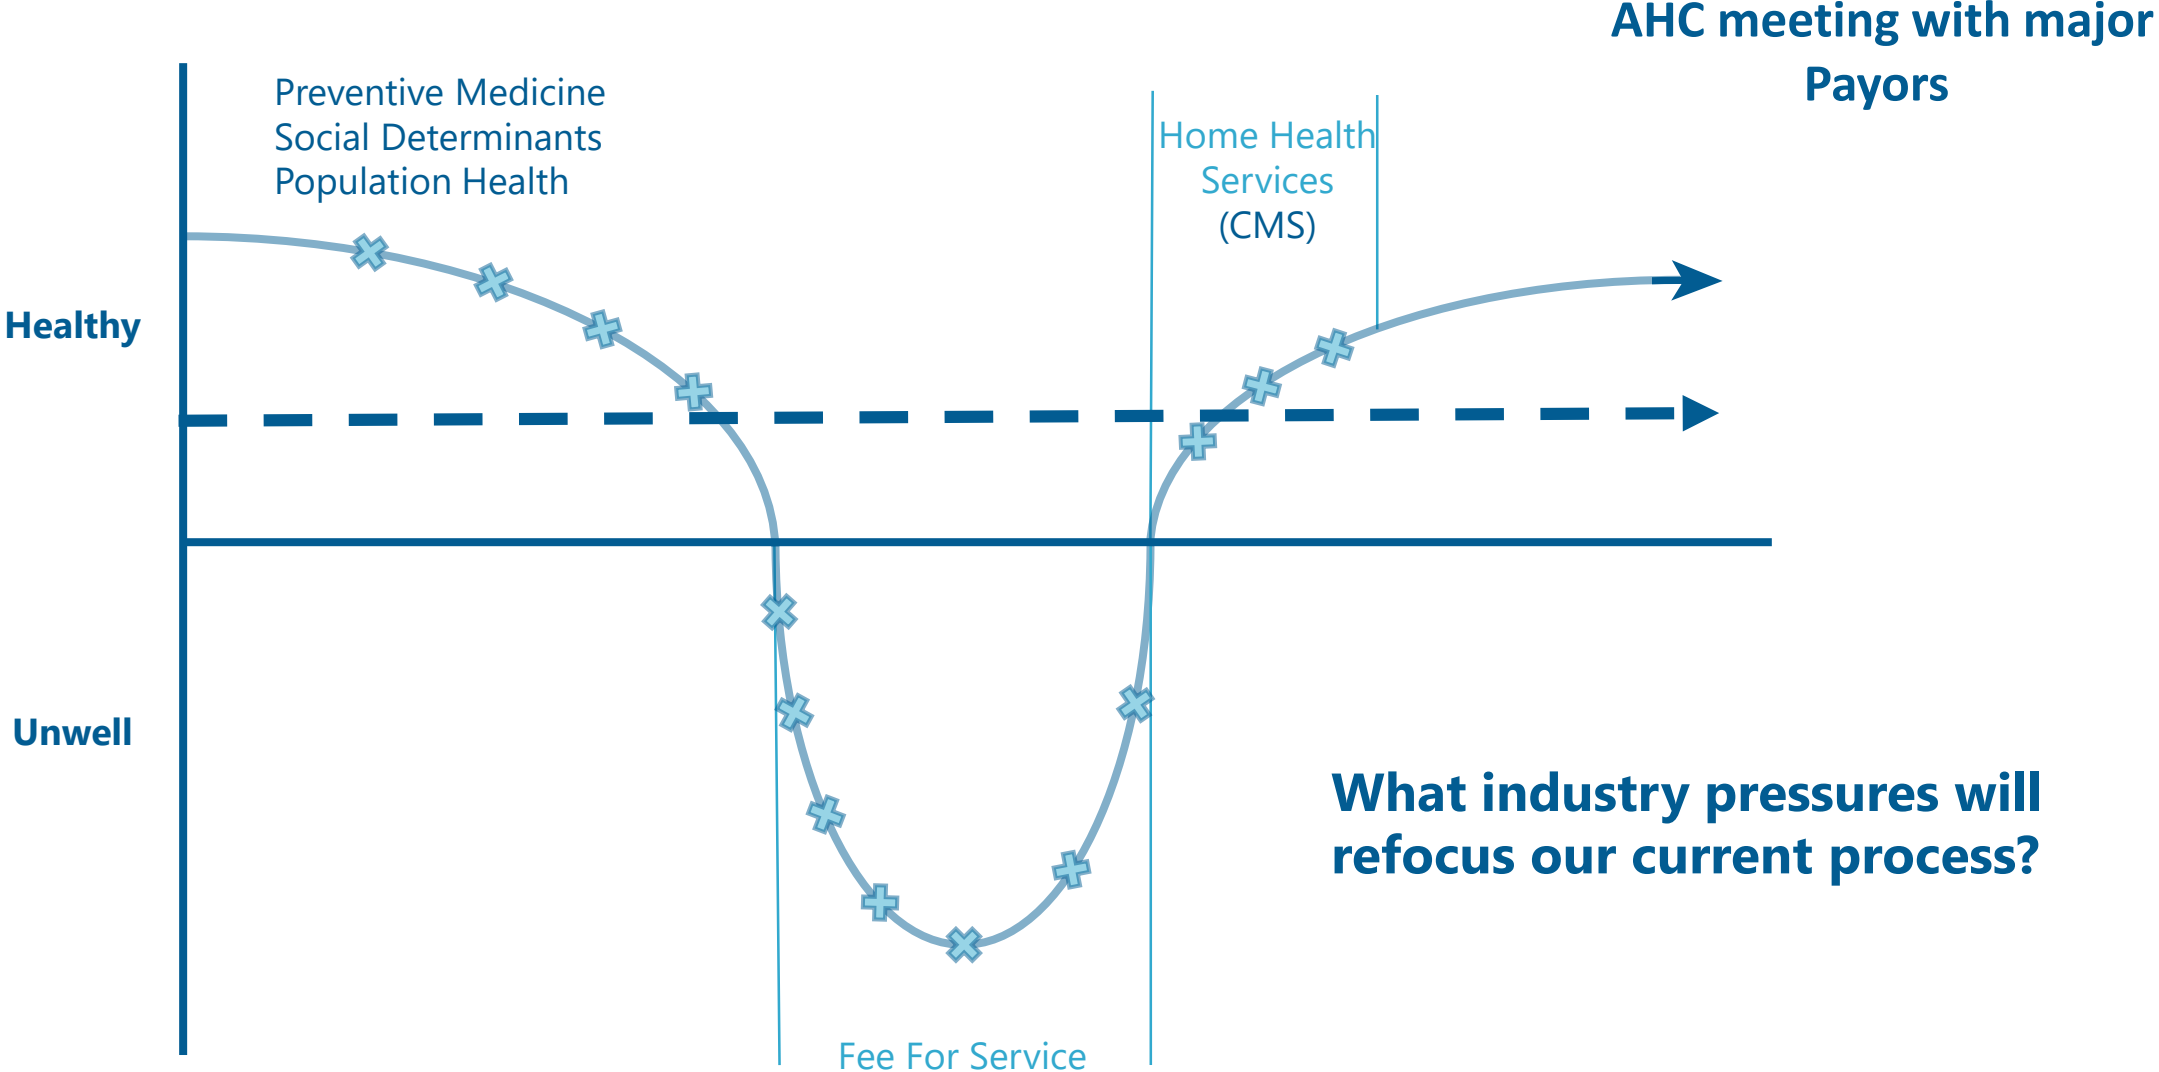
AHC meeting with major Payors

Preventive Medicine
Social Determinants
Population Health

Home Health Services (CMS)

Healthy

Unwell

What industry pressures will refocus our current process?

Fee For Service